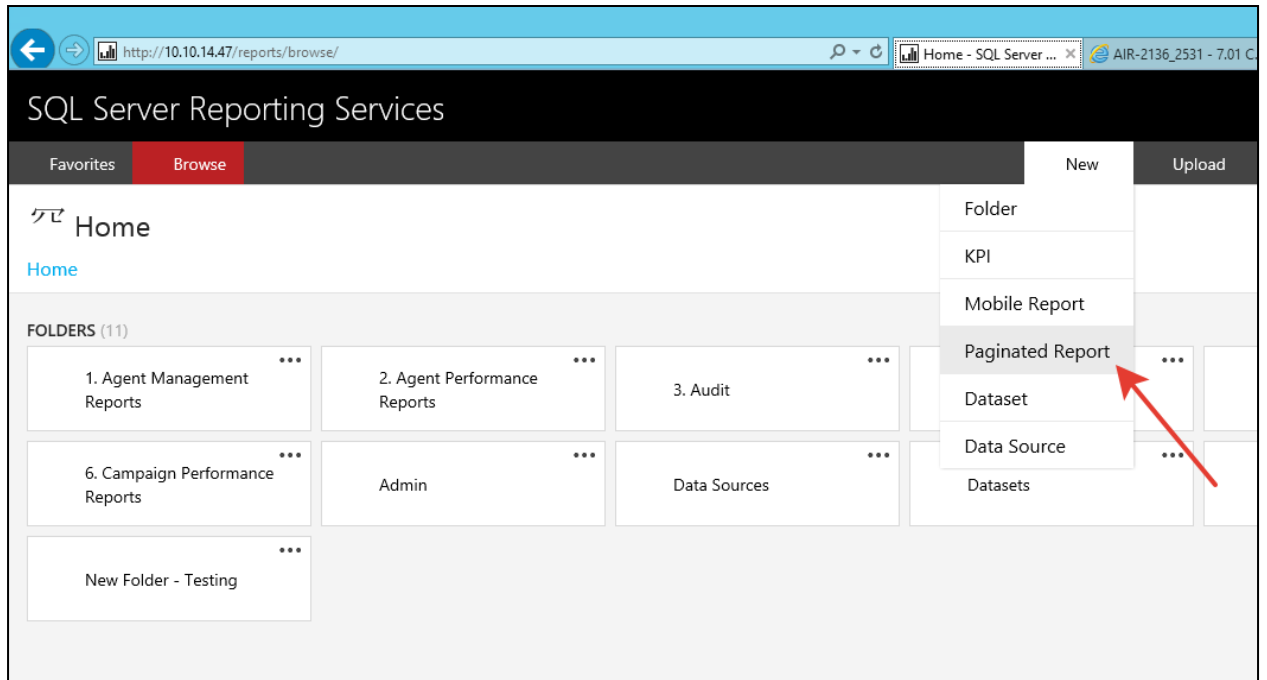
http://10.10.14.47/reports/browse/

Home - SQL Server ...

AIR-2136_2531 - 7.01 C.

SQL Server Reporting Services

Favorites

Browse

New

Upload

Home

Home

Folder

KPI

Mobile Report

Paginated Report

Dataset

Data Source

FOLDERS (11)

1. Agent Management Reports

2. Agent Performance Reports

3. Audit

6. Campaign Performance Reports

Admin

Data Sources

Datasets

New Folder - Testing